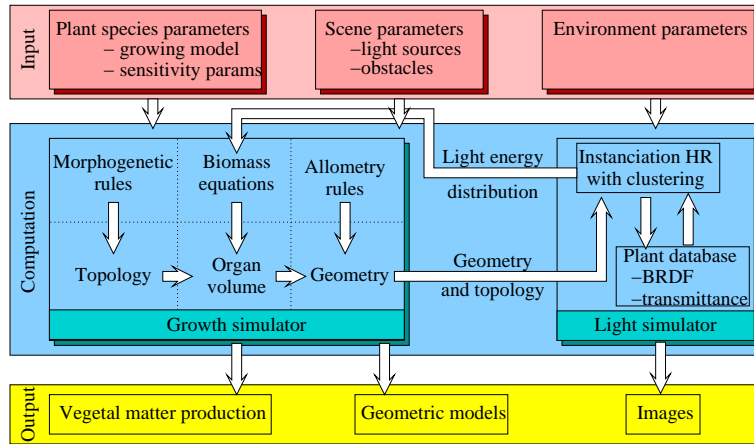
Input

Plant species parameters
– growing model
– sensitivity params

Scene parameters
–light sources
–obstacles

Environment parameters

Computation

Morphogenetic rules

Biomass equations

Allometry rules

Topology

Organ volume

Geometry

Growth simulator

Light energy

distribution

Geometry

and topology

Instanciation HR with clustering

Plant database
–BRDF
–transmittance

Light simulator

Output

Vegetal matter production

Geometric models

Images